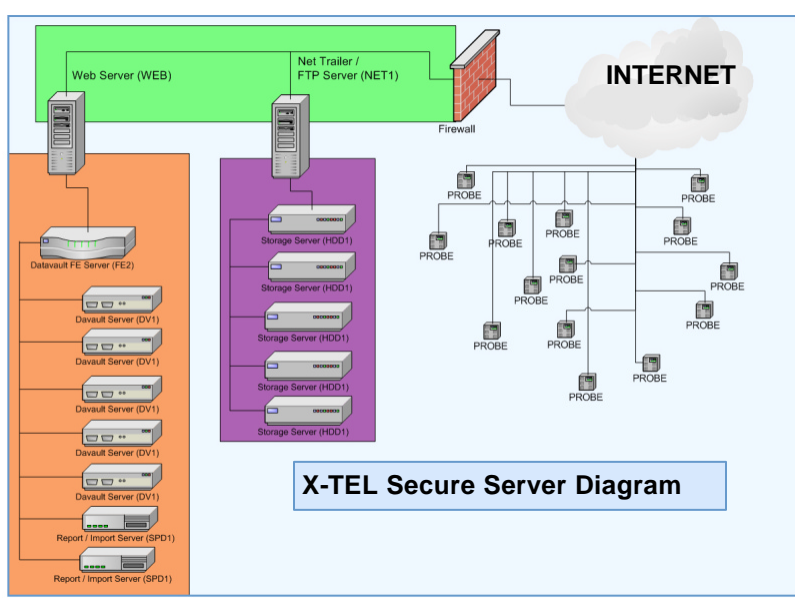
Web Server (WEB)

Net Trailer / FTP Server (NET1)

Firewall

INTERNET

Datavault FE Server (FE2)

Davault Server (DV1)

Davault Server (DV1)

Davault Server (DV1)

Davault Server (DV1)

Davault Server (DV1)

Report / Import Server (SPD1)

Report / Import Server (SPD1)

Storage Server (HDD1)

Storage Server (HDD1)

Storage Server (HDD1)

Storage Server (HDD1)

Storage Server (HDD1)

PROBE

PROBE

PROBE

PROBE

PROBE

PROBE

PROBE

PROBE

PROBE

PROBE

PROBE

PROBE

PROBE

PROBE

PROBE

X-TEL Secure Server Diagram